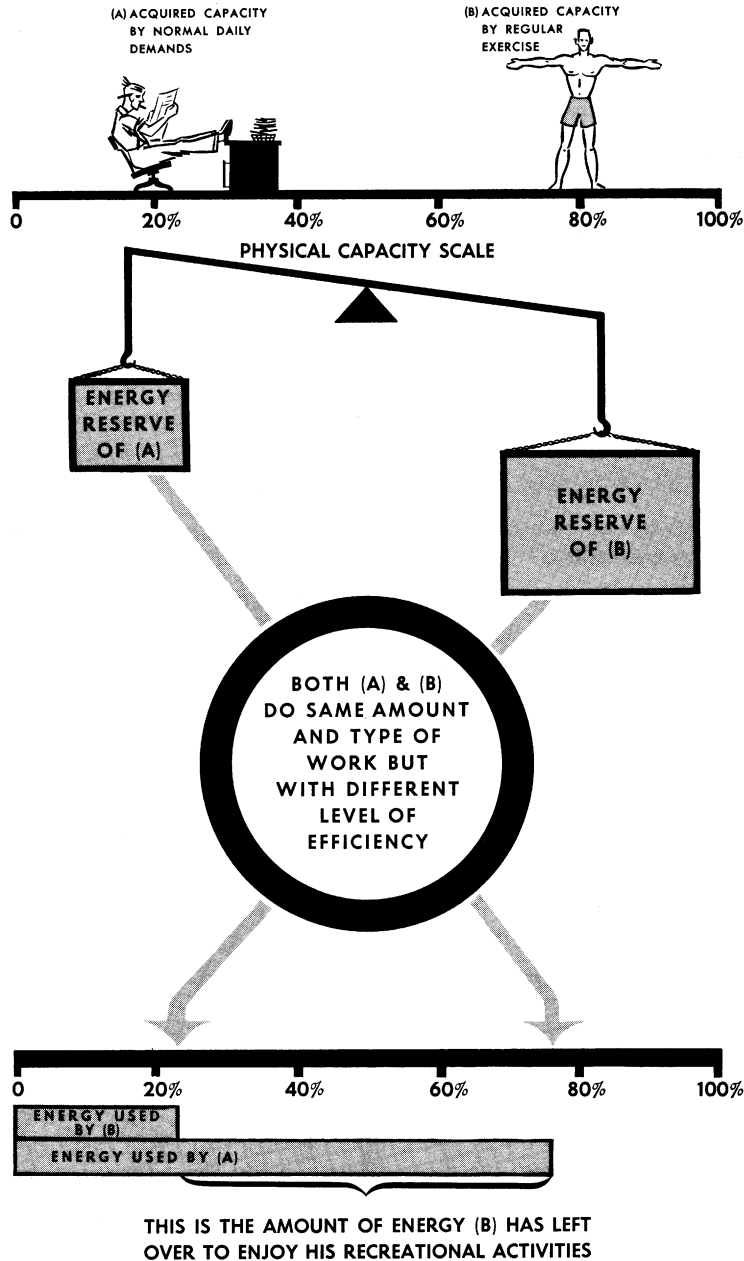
(A) ACQUIRED CAPACITY BY NORMAL DAILY DEMANDS

(B) ACQUIRED CAPACITY BY REGULAR EXERCISE

0
20%
40%
60%
80%
100%

PHYSICAL CAPACITY SCALE

ENERGY RESERVE OF (A)

ENERGY RESERVE OF (B)

BOTH (A) & (B) DO SAME AMOUNT AND TYPE OF WORK BUT WITH DIFFERENT LEVEL OF EFFICIENCY

0
20%
40%
60%
80%
100%

ENERGY USED BY (B)

ENERGY USED BY (A)

THIS IS THE AMOUNT OF ENERGY (B) HAS LEFT OVER TO ENJOY HIS RECREATIONAL ACTIVITIES